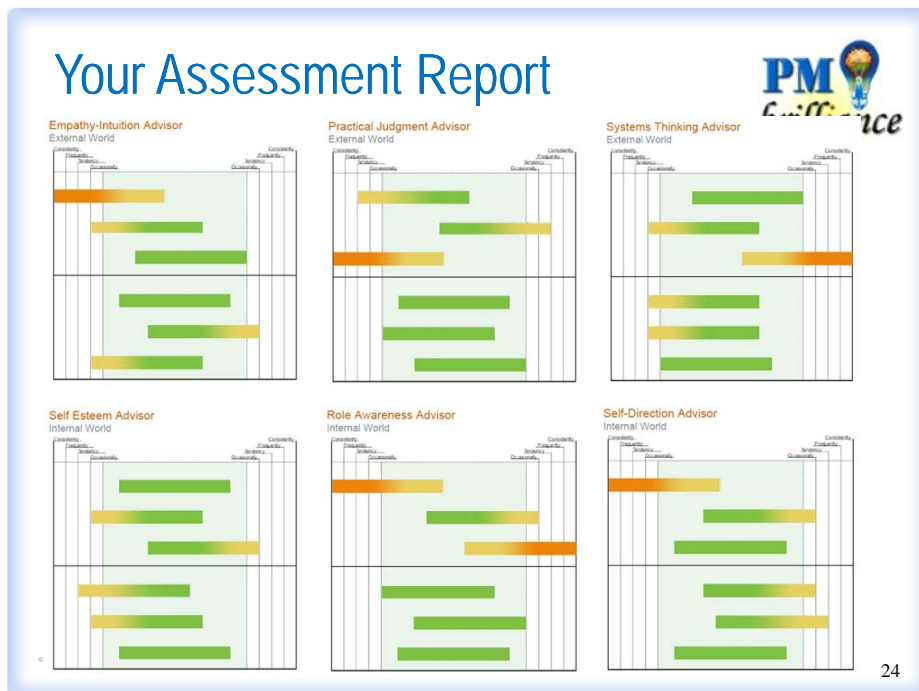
Your Assessment Report

PM brilliance

Empathy-Intuition Advisor
External World

Constantly
Frequently
Tendency
Occasionally
Constantly
Frequently
Tendency
Occasionally

Practical Judgment Advisor
External World

Constantly
Frequently
Tendency
Occasionally
Constantly
Frequently
Tendency
Occasionally

Systems Thinking Advisor
External World

Constantly
Frequently
Tendency
Occasionally
Constantly
Frequently
Tendency
Occasionally

Self Esteem Advisor
Internal World

Constantly
Frequently
Tendency
Occasionally
Constantly
Frequently
Tendency
Occasionally

Role Awareness Advisor
Internal World

Constantly
Frequently
Tendency
Occasionally
Constantly
Frequently
Tendency
Occasionally

Self-Direction Advisor
Internal World

Constantly
Frequently
Tendency
Occasionally
Constantly
Frequently
Tendency
Occasionally

©

24